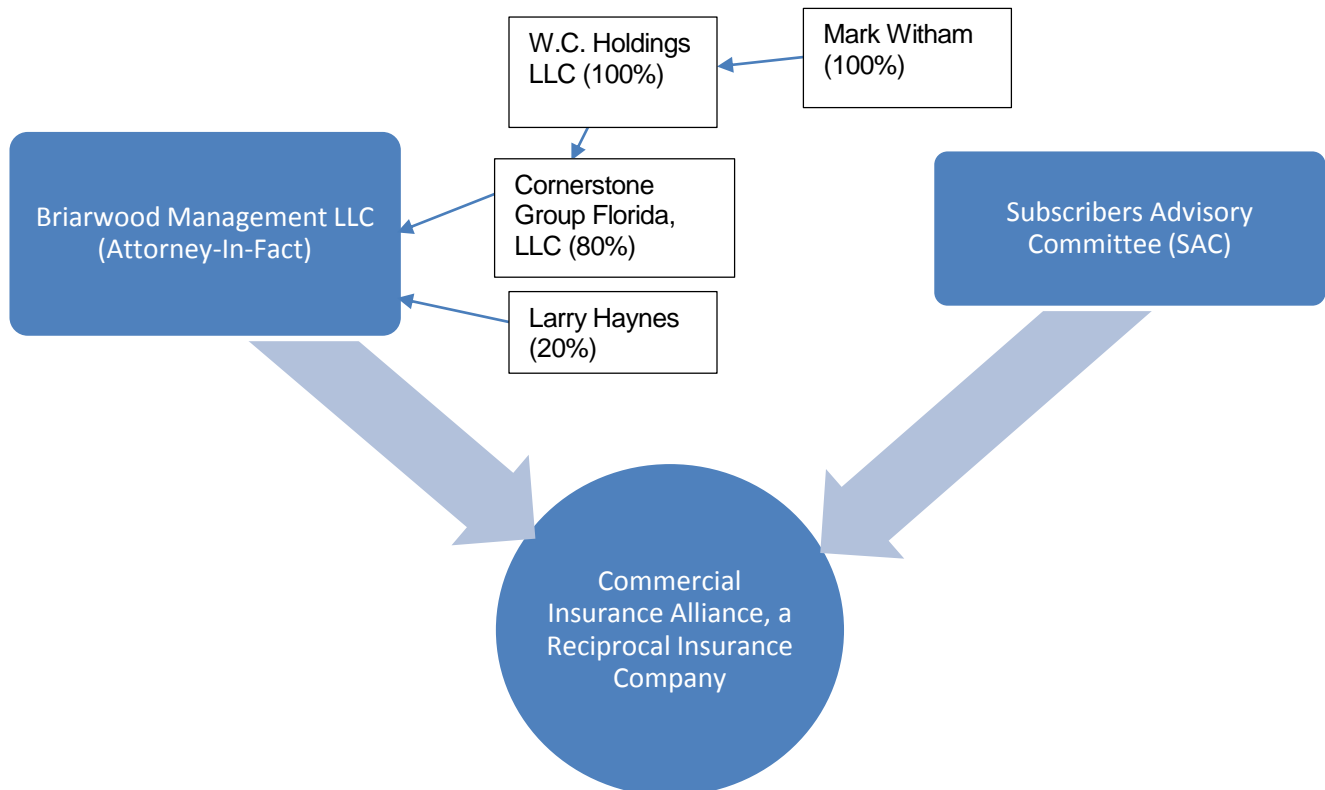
W.C. Holdings LLC (100%)

Mark Witham (100%)

Cornerstone Group Florida, LLC (80%)

Briarwood Management LLC (Attorney-In-Fact)

Larry Haynes (20%)

Subscribers Advisory Committee (SAC)

Commercial Insurance Alliance, a Reciprocal Insurance Company